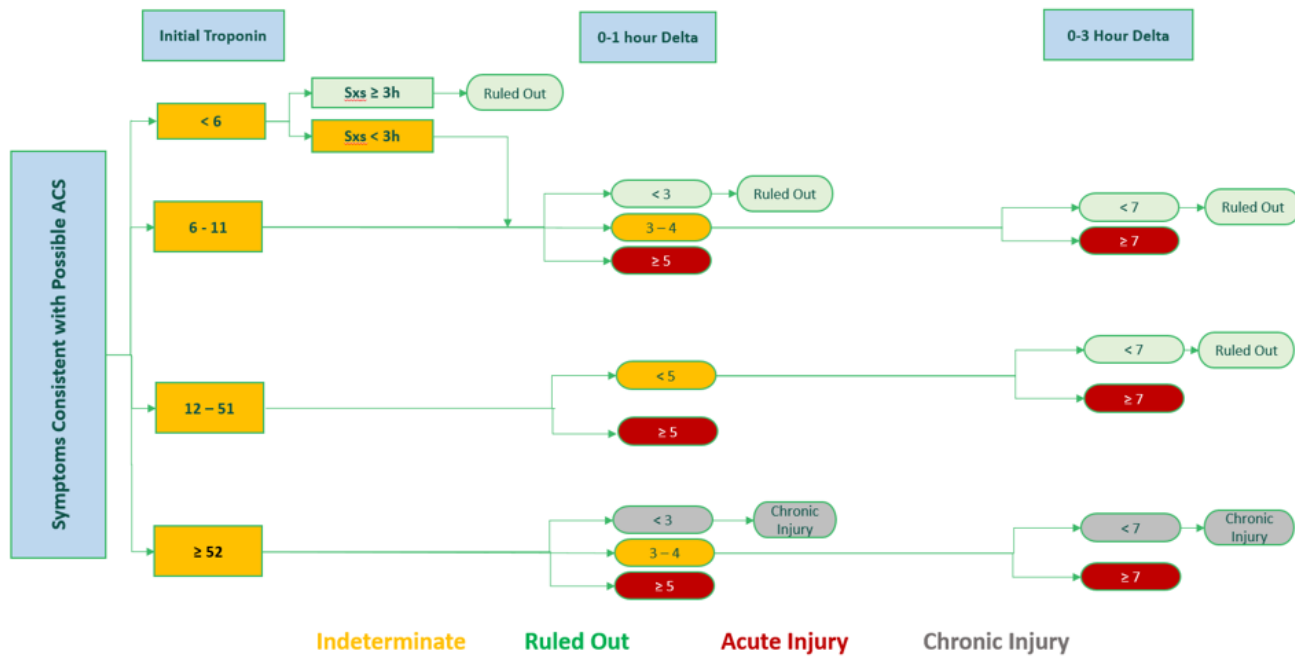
Initial Troponin

0-1 hour Delta

0-3 Hour Delta

Symptoms Consistent with Possible ACS

< 6

Sxs ≥ 3h

Ruled Out

Sxs < 3h

6 - 11

< 3

Ruled Out

3 – 4

≥ 5

< 7

Ruled Out

≥ 7

12 – 51

< 5

≥ 5

< 7

Ruled Out

≥ 7

≥ 52

< 3

Chronic Injury

3 – 4

≥ 5

< 7

Chronic Injury

≥ 7

Indeterminate Ruled Out Acute Injury Chronic Injury